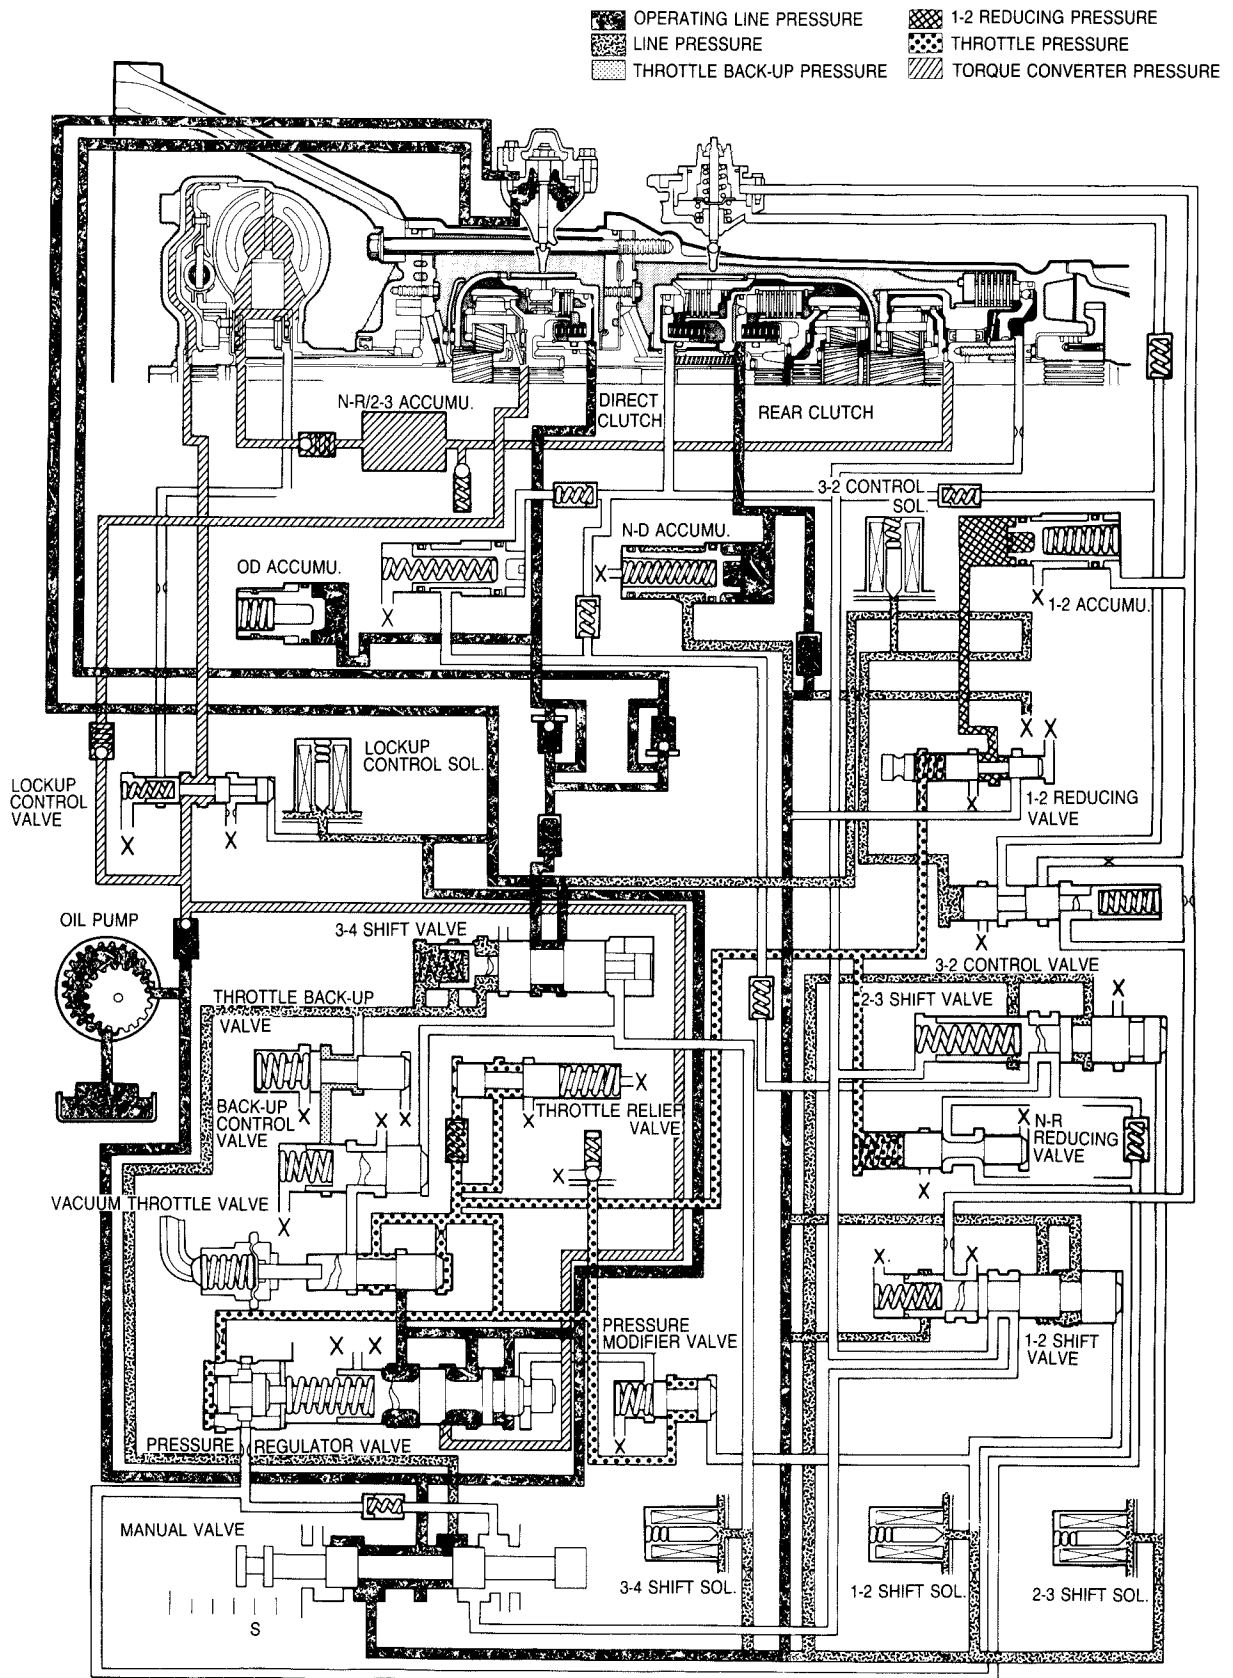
OPERATING LINE PRESSURE
LINE PRESSURE
THROTTLE BACK-UP PRESSURE
1-2 REDUCING PRESSURE
THROTTLE PRESSURE
TORQUE CONVERTER PRESSURE

N-R/2-3 ACCUMU.
DIRECT CLUTCH
REAR CLUTCH
3-2 CONTROL SOL.
N-D ACCUMU.
OD ACCUMU.
X
X
X
1-2 ACCUMU.
X X
LOCKUP CONTROL SOL.
LOCKUP CONTROL VALVE
X
X
1-2 REDUCING VALVE
X
OIL PUMP
3-4 SHIFT VALVE
X
3-2 CONTROL VALVE
X
2-3 SHIFT VALVE
THROTTLE BACK-UP VALVE
X
BACK-UP CONTROL VALVE
X
X X
THROTTLE RELIEF VALVE
X
X
N-R REDUCING VALVE
X
X
VACUUM THROTTLE VALVE
X
X
X
1-2 SHIFT VALVE
X X
PRESSURE MODIFIER VALVE
X
PRESSURE REGULATOR VALVE
MANUAL VALVE
3-4 SHIFT SOL.
1-2 SHIFT SOL.
2-3 SHIFT SOL.
S